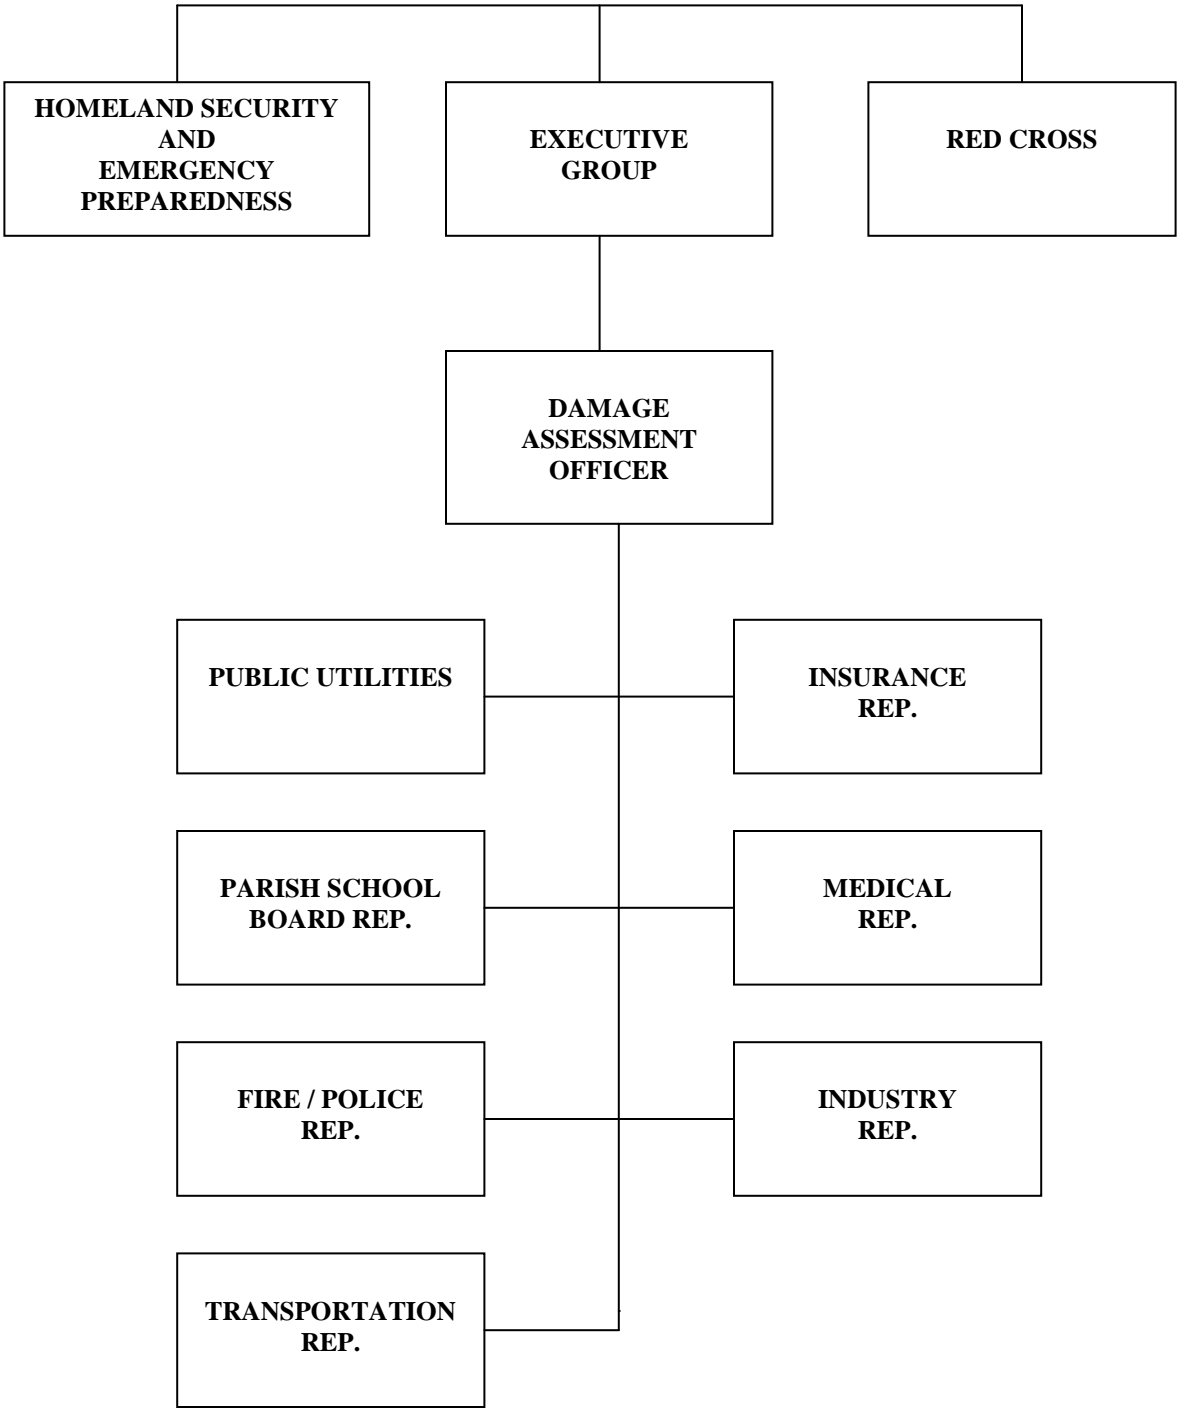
HOMELAND SECURITY AND EMERGENCY PREPAREDNESS

EXECUTIVE GROUP

RED CROSS

DAMAGE ASSESSMENT OFFICER

PUBLIC UTILITIES

INSURANCE REP.

PARISH SCHOOL BOARD REP.

MEDICAL REP.

FIRE / POLICE REP.

INDUSTRY REP.

TRANSPORTATION REP.